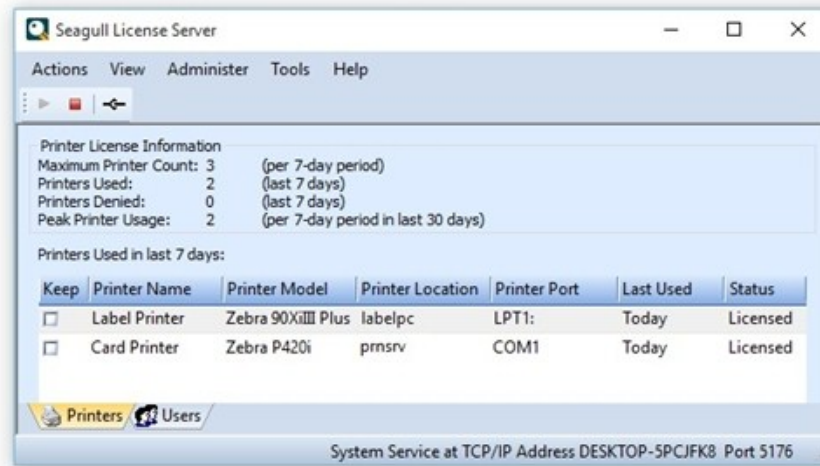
Seagull License Server

Actions View Administer Tools Help

Printer License Information

| | | |
|---|---|---|
| Maximum Printer Count: | 3 | (per 7-day period) |
| Printers Used: | 2 | (last 7 days) |
| Printers Denied: | 0 | (last 7 days) |
| Peak Printer Usage: | 2 | (per 7-day period in last 30 days) |

Printers Used in last 7 days:

| Keep | Printer Name | Printer Model | Printer Location | Printer Port | Last Used | Status |
|---|---|---|---|---|---|---|
| ☐ | Label Printer | Zebra 90XiIII Plus | labelpc | LPT1: | Today | Licensed |
| ☐ | Card Printer | Zebra P420i | prnsrv | COM1 | Today | Licensed |

Printers Users

System Service at TCP/IP Address DESKTOP-5PCJFK8 Port 5176